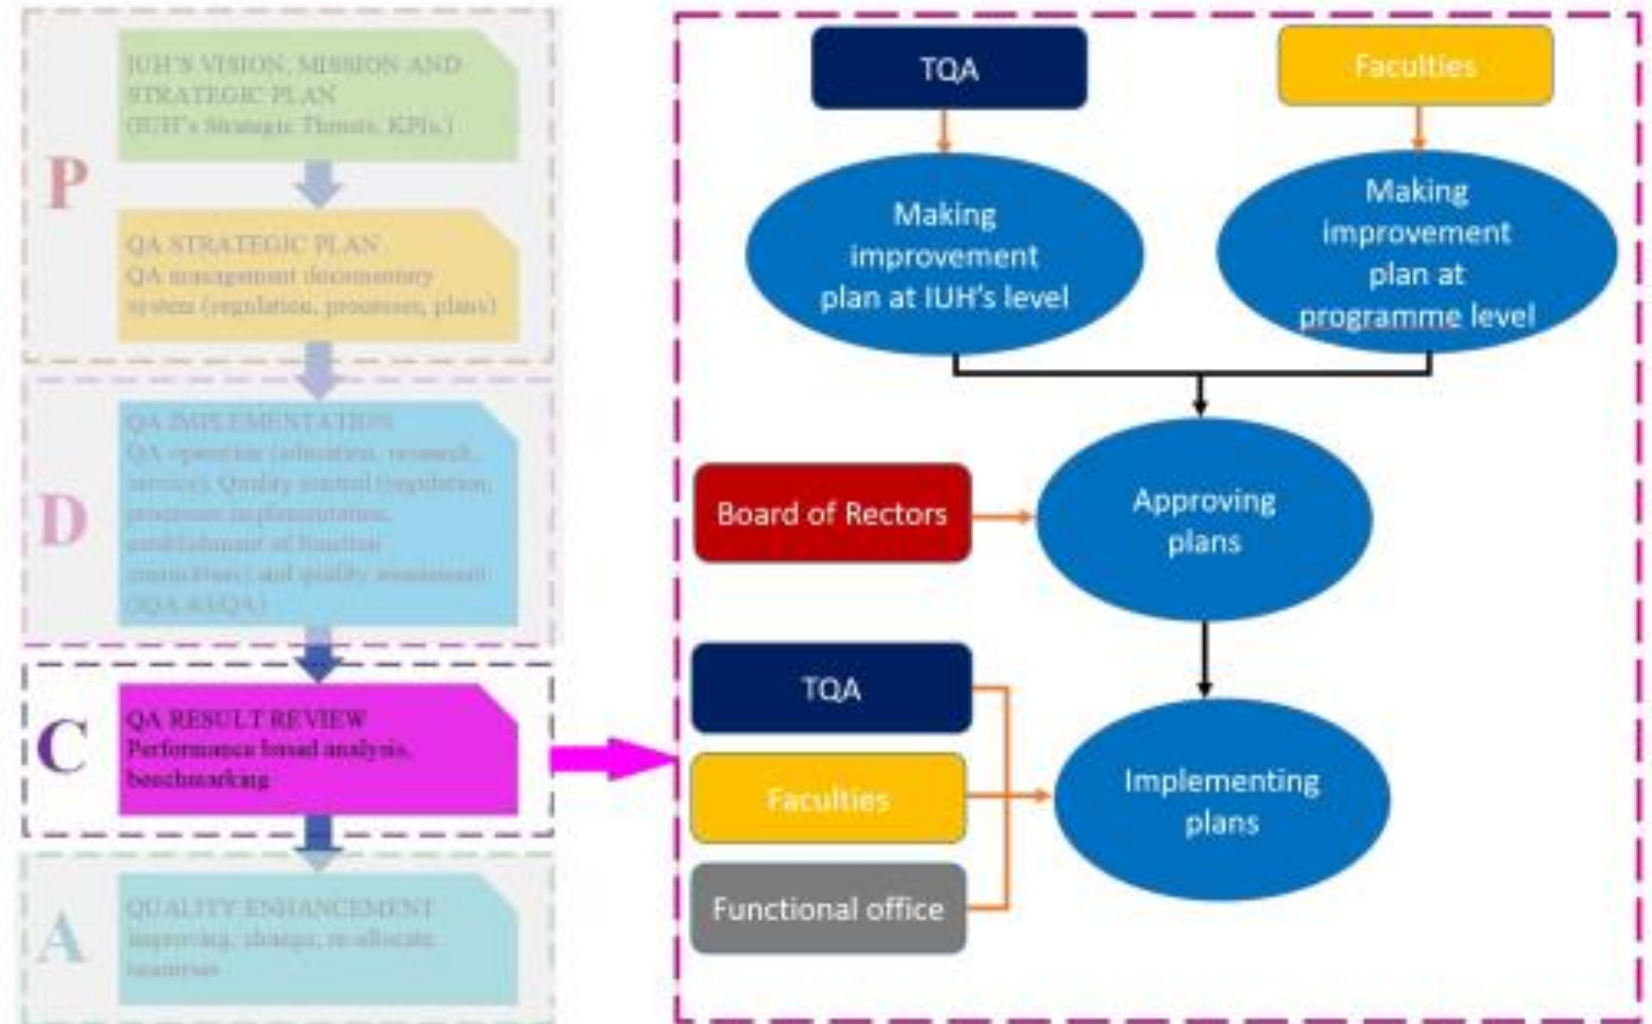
P

IUH'S VISION, MISSION AND STRATEGIC PLAN (IUH's Strategic Thrusts, KPIs.)

QA STRATEGIC PLAN QA management documentary system (regulation, processes, plans)

D

QA IMPLEMENTATION QA operation (education, research, service), Quality control (regulation, processes implementation, establishment of function committees) and quality assessment (IQA &EQA)

C

QA RESULT REVIEW Performance based analysis, benchmarking

A

QUALITY ENHANCEMENT improving, change, re-allocate resources

TQA

Faculties

Making improvement plan at IUH's level

Making improvement plan at programme level

Board of Rectors

Approving plans

TQA

Faculties

Functional office

Implementing plans